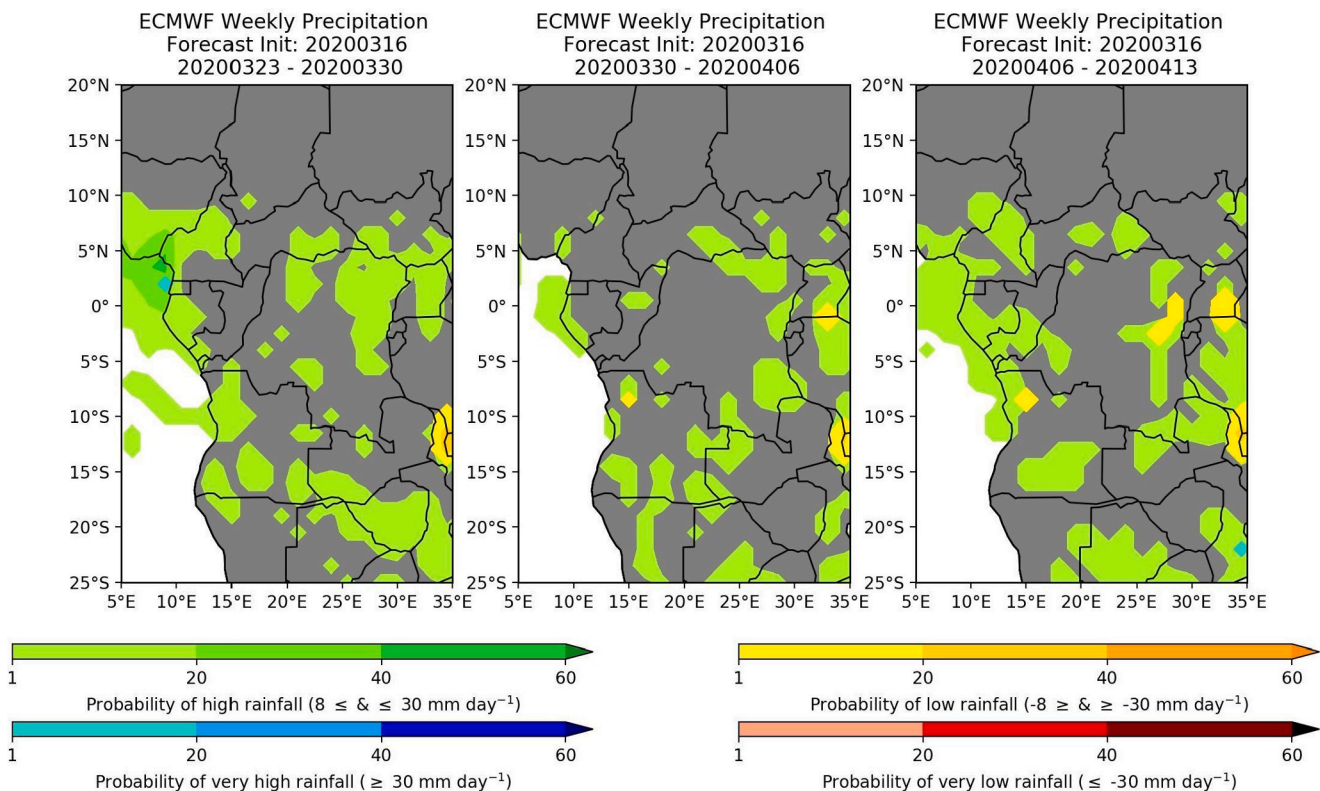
ECMWF Weekly Precipitation
Forecast Init: 20200316
20200323 - 20200330

20°N
15°N
10°N
5°N
0°
5°S
10°S
15°S
20°S
25°S
5°E 10°E 15°E 20°E 25°E 30°E 35°E

ECMWF Weekly Precipitation
Forecast Init: 20200316
20200330 - 20200406

20°N
15°N
10°N
5°N
0°
5°S
10°S
15°S
20°S
25°S
5°E 10°E 15°E 20°E 25°E 30°E 35°E

ECMWF Weekly Precipitation
Forecast Init: 20200316
20200406 - 20200413

20°N
15°N
10°N
5°N
0°
5°S
10°S
15°S
20°S
25°S
5°E 10°E 15°E 20°E 25°E 30°E 35°E

1 20 40 60
Probability of high rainfall (8 $\leq$ & $\leq$ 30 mm day$^{-1}$)

1 20 40 60
Probability of very high rainfall ( $\geq$ 30 mm day$^{-1}$)

1 20 40 60
Probability of low rainfall (-8 $\geq$ & $\geq$ -30 mm day$^{-1}$)

1 20 40 60
Probability of very low rainfall ( $\leq$ -30 mm day$^{-1}$)